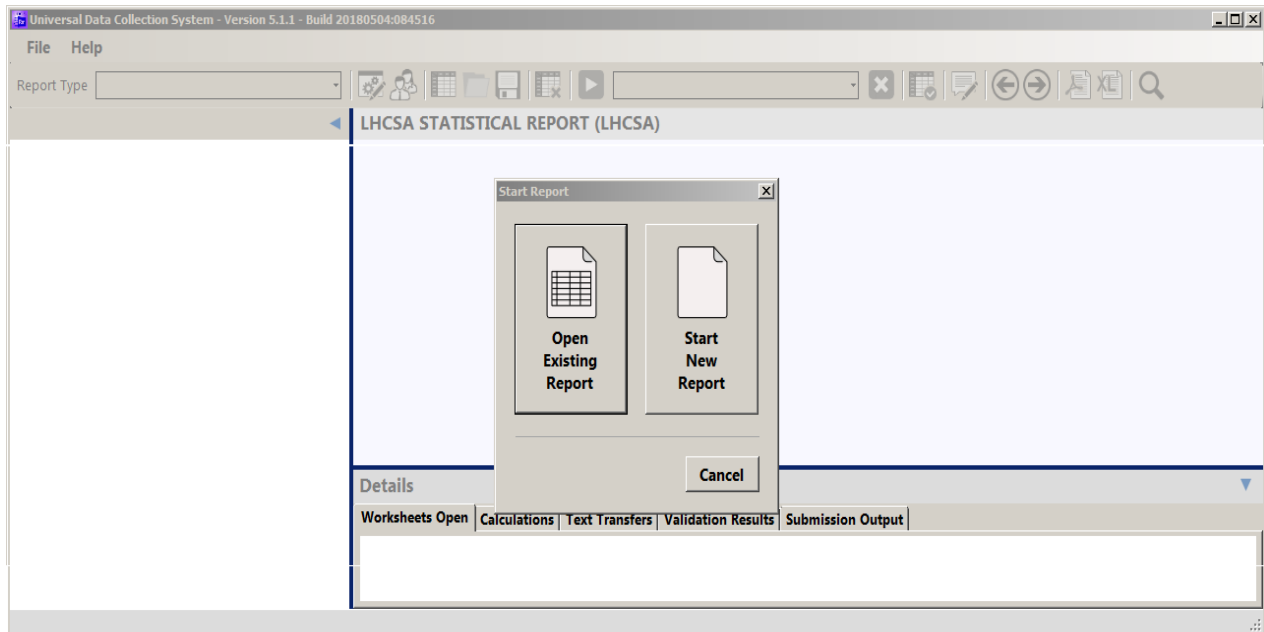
Universal Data Collection System - Version 5.1.1 - Build 20180504:084516

File Help

Report Type

LHCSA STATISTICAL REPORT (LHCSA)

Start Report

Open Existing Report

Start New Report

Cancel

Details

Worksheets Open | Calculations | Text Transfers | Validation Results | Submission Output